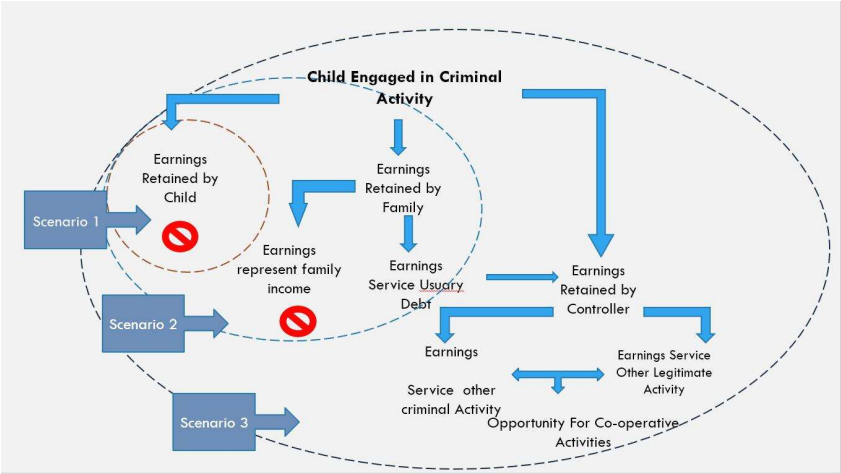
Child Engaged in Criminal Activity

Earnings Retained by Child

Earnings Retained by Family

Scenario 1

Earnings represent family income

Earnings Service Usuary Debt

Earnings Retained by Controller

Scenario 2

Earnings

Earnings Service Other Legitimate Activity

Service other criminal Activity

Scenario 3

Opportunity For Co-operative Activities